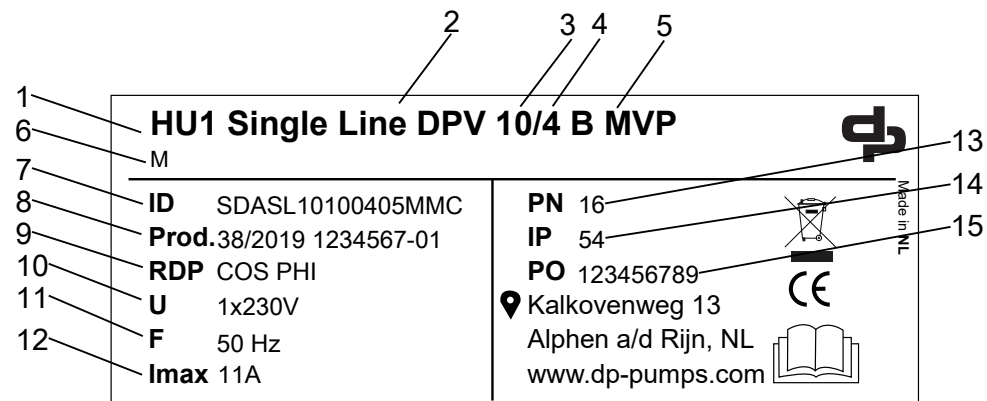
2 3 4 5

1 HU1 Single Line DPV 10/4 B MVP

6 M

7 ID SDASL10100405MMC
8 Prod. 38/2019 1234567-01
9 RDP COS PHI
10 U 1x230V
11 F 50 Hz
12 Imax 11A

13 PN 16
14 IP 54
15 PO 123456789
Kalkovenweg 13
Alphen a/d Rijn, NL
www.dp-pumps.com

CE

Made in NL